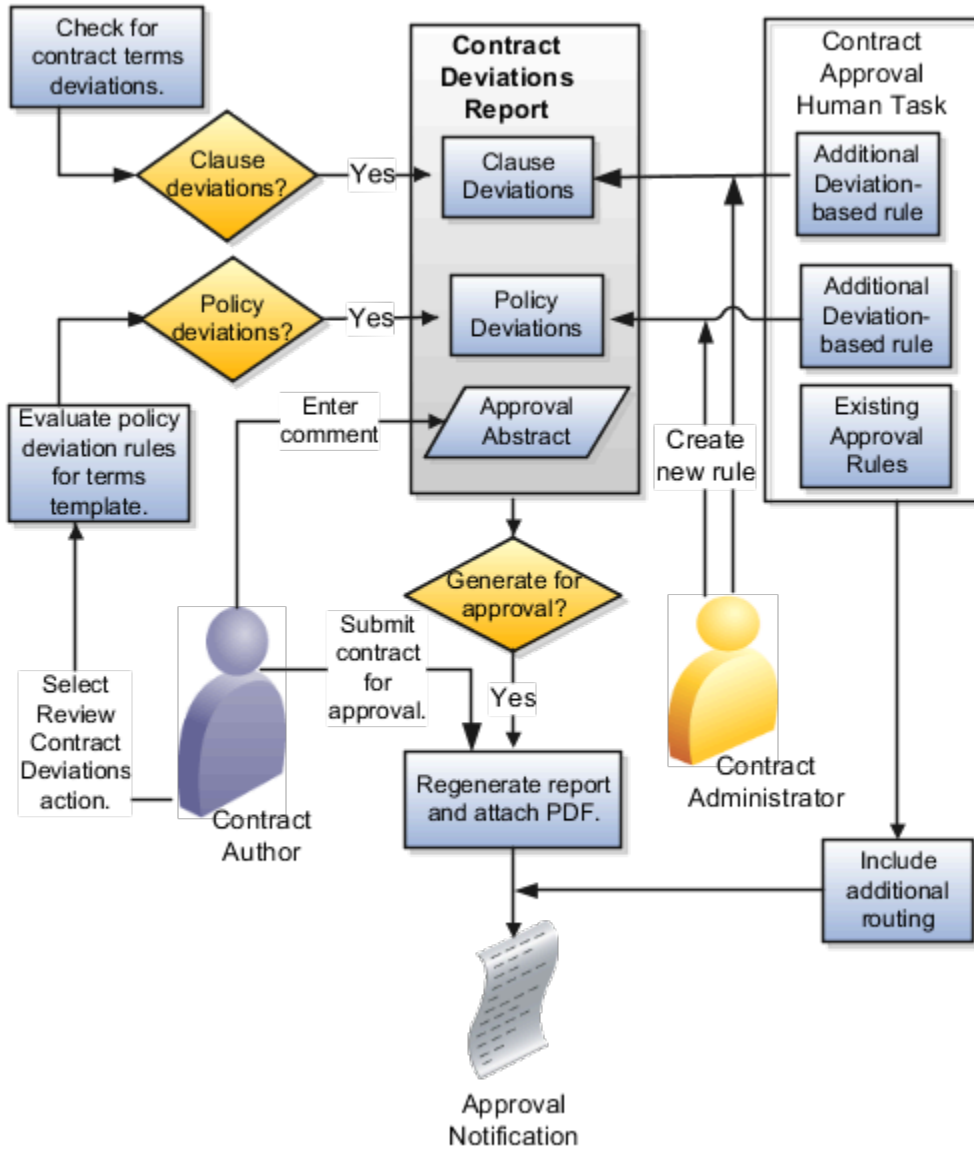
Check for contract terms deviations.

Clause deviations?

Yes

Policy deviations?

Yes

Evaluate policy deviation rules for terms template.

Enter comment

Contract Deviations Report

Clause Deviations

Policy Deviations

Approval Abstract

Contract Approval Human Task

Additional Deviation-based rule

Additional Deviation-based rule

Existing Approval Rules

Create new rule

Generate for approval?

Submit contract for approval.

Yes

Select Review Contract Deviations action.

Contract Author

Regenerate report and attach PDF.

Contract Administrator

Include additional routing

Approval Notification